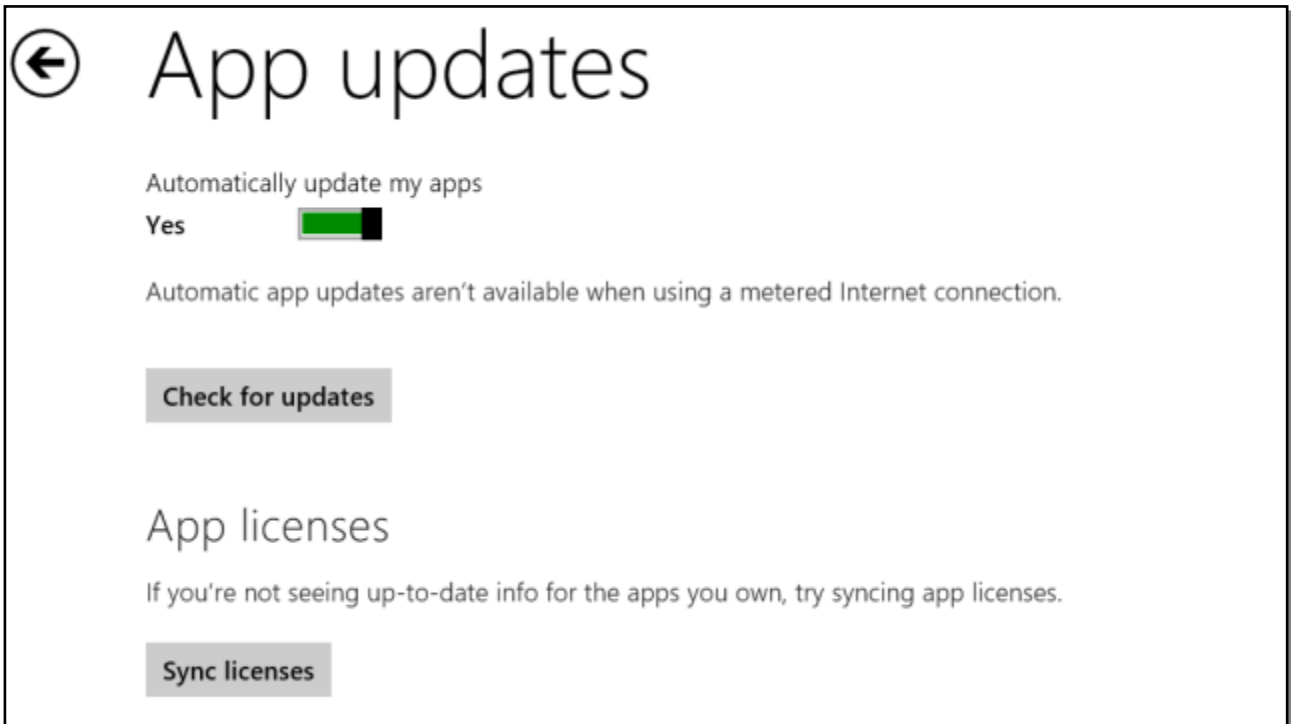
App updates

Automatically update my apps

Yes

Automatic app updates aren't available when using a metered Internet connection.

Check for updates

App licenses

If you're not seeing up-to-date info for the apps you own, try syncing app licenses.

Sync licenses